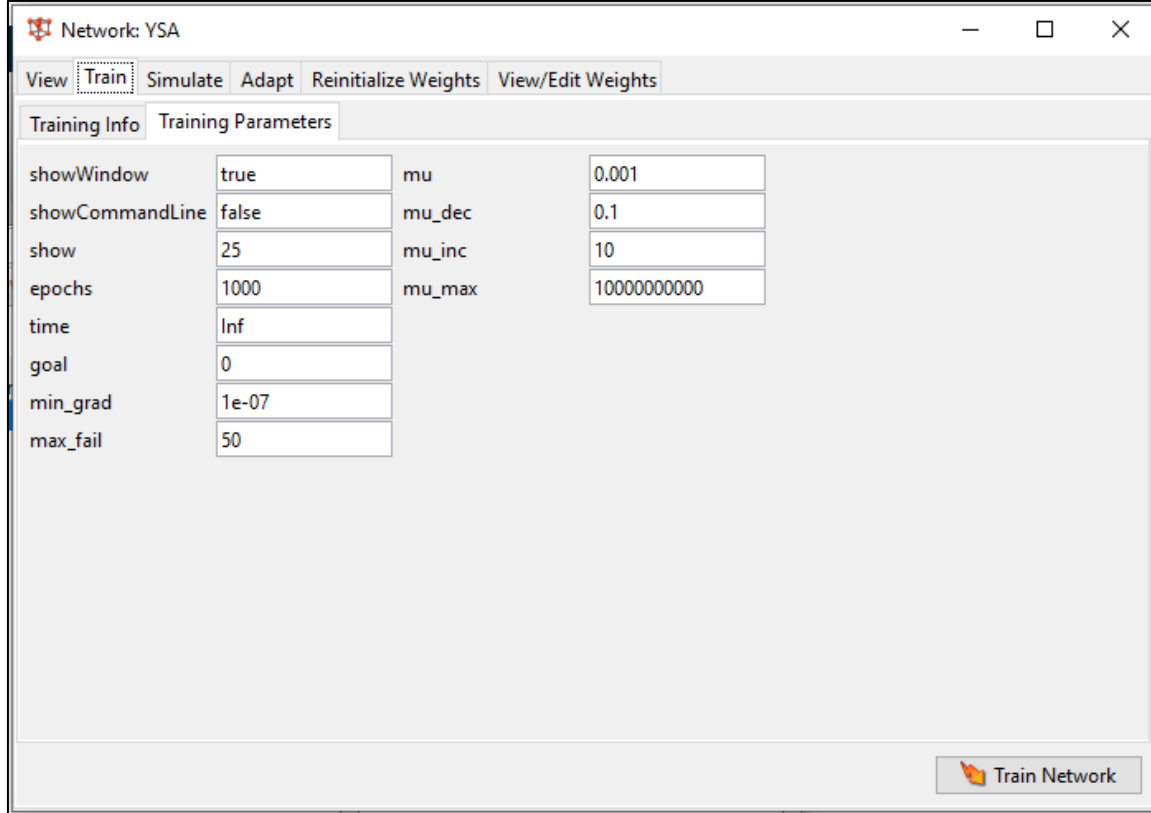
Network: YSA

View | Train | Simulate | Adapt | Reinitialize Weights | View/Edit Weights

Training Info | Training Parameters

| | | | |
|---|---|---|---|
| showWindow | true | mu | 0.001 |
| showCommandLine | false | mu_dec | 0.1 |
| show | 25 | mu_inc | 10 |
| epochs | 1000 | mu_max | 10000000000 |
| time | Inf | | |
| goal | 0 | | |
| min_grad | 1e-07 | | |
| max_fail | 50 | | |

Train Network